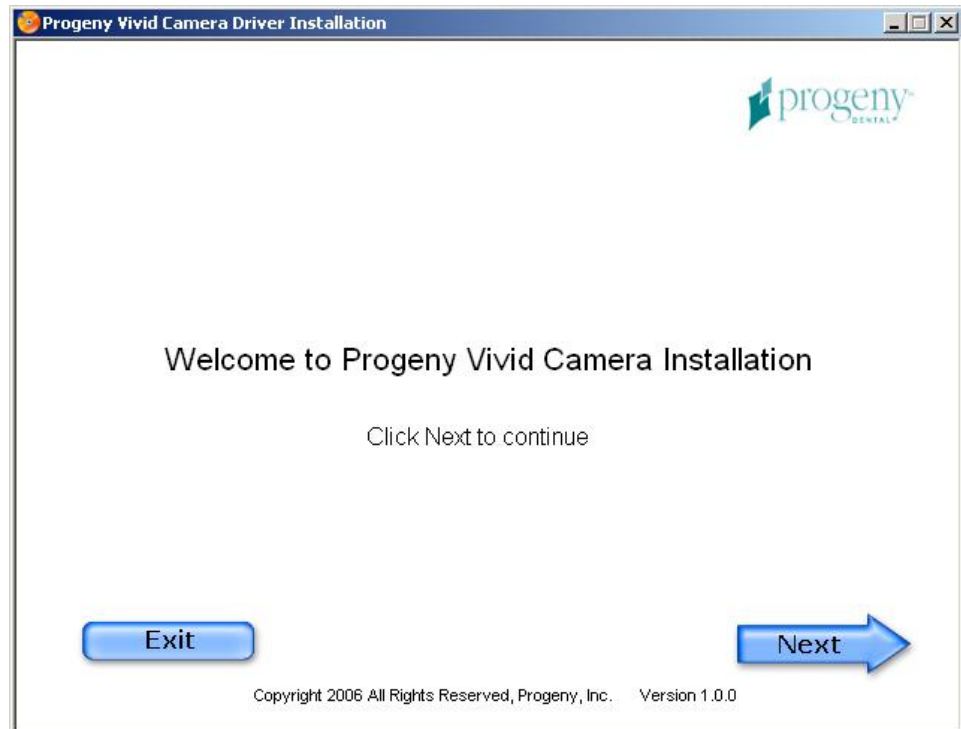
Progeny Vivid Camera Driver Installation

progeny™ DENTAL

Welcome to Progeny Vivid Camera Installation

Click Next to continue

Exit

Next

Copyright 2006 All Rights Reserved, Progeny, Inc. Version 1.0.0